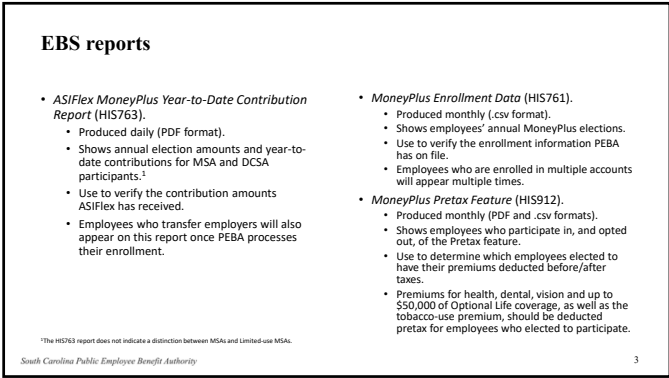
EBS reports

- *ASIFlex MoneyPlus Year-to-Date Contribution Report* (HIS763).
  - Produced daily (PDF format).
  - Shows annual election amounts and year-to-date contributions for MSA and DCSA participants.$^1$
  - Use to verify the contribution amounts ASIFlex has received.
  - Employees who transfer employers will also appear on this report once PEBA processes their enrollment.

- *MoneyPlus Enrollment Data* (HIS761).
  - Produced monthly (.csv format).
  - Shows employees' annual MoneyPlus elections.
  - Use to verify the enrollment information PEBA has on file.
  - Employees who are enrolled in multiple accounts will appear multiple times.
- *MoneyPlus Pretax Feature* (HIS912).
  - Produced monthly (PDF and .csv formats).
  - Shows employees who participate in, and opted out, of the Pretax feature.
  - Use to determine which employees elected to have their premiums deducted before/after taxes.
  - Premiums for health, dental, vision and up to \$50,000 of Optional Life coverage, as well as the tobacco-use premium, should be deducted pretax for employees who elected to participate.

$^1$The HIS763 report does not indicate a distinction between MSAs and Limited-use MSAs.

South Carolina Public Employee Benefit Authority

3